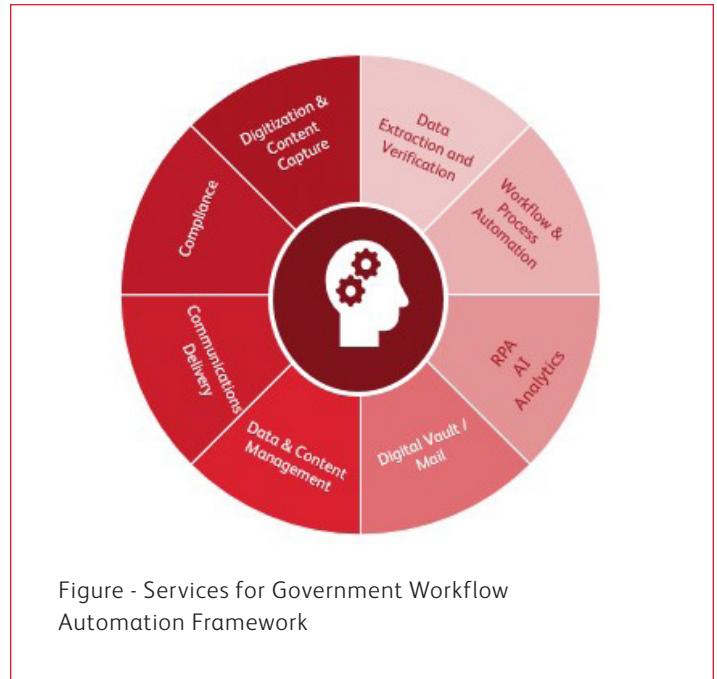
Digitization & Content Capture

Data Extraction and Verification

Workflow & Process Automation

RPA AI Analytics

Digital Vault / Mail

Data & Content Management

Communications Delivery

Compliance

Figure - Services for Government Workflow Automation Framework